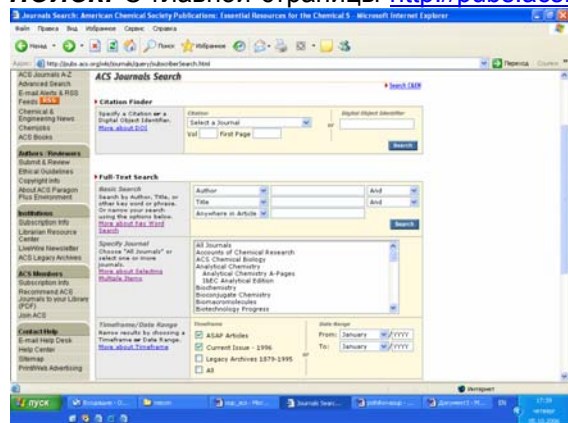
Поиск. С главной страницы http://pubs.acs.org

Journals Search: American Chemical Society Publications: Essential Resources for the Chemical S - Microsoft Internet Explorer

Файл Правка Вид Избранное Сервис Справка

Назад Поиск Избранное

Адрес http://pubs.acs.org/wls/journals/query/subscriberSearch.html Переход

ACS Journals A-Z
Advanced Search
E-mail Alerts & RSS Feeds RSS
Chemical & Engineering News
Chemjobs
ACS Books

Authors / Reviewers
Submit & Review
Ethical Guidelines
Copyright Info
About ACS Paragon Plus Environment

Institutions
Subscription Info
Librarian Resource Center
LiveWire Newsletter
ACS Legacy Archives

ACS Members
Subscription Info
Recommend ACS Journals to your Library (PDF)
Join ACS

Contact/Help
E-mail Help Desk
Help Center
Sitemap
Print/Web Advertising

ACS Journals Search

Search C&EN

Citation Finder

Specify a Citation or a Digital Object Identifier.
More about DOI

Citation
Select a Journal
Vol First Page
or
Digital Object Identifier
Search

Full-Text Search

Basic Search
Search by Author, Title, or other key word or phrase. Or narrow your search using the options below.
More about Key Word Search

Author And
Title And
Anywhere in Article
Search

Specify Journal
Choose "All Journals" or select one or more journals.
More about Selecting Multiple Items

All Journals
Accounts of Chemical Research
ACS Chemical Biology
Analytical Chemistry
Analytical Chemistry A-Pages
I&EC Analytical Edition
Biochemistry
Bioconjugate Chemistry
Biomacromolecules
Biotechnology Progress

Timeframe/Date Range
Narrow results by choosing a Timeframe or Date Range.
More about Timeframe

Timeframe
ASAP Articles
Current Issue - 1996
Legacy Archives 1879-1995
All
or
Date Range
From: January YYYY
To: January YYYY

Интернет

пуск